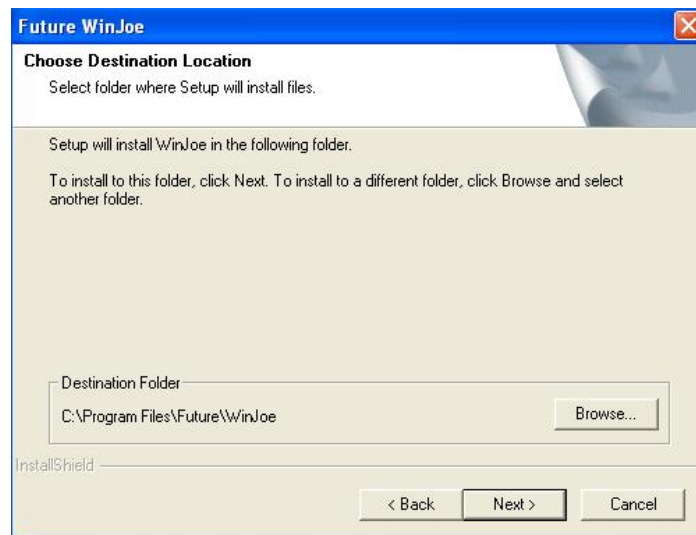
Future WinJoe

Choose Destination Location

Select folder where Setup will install files.

Setup will install WinJoe in the following folder.

To install to this folder, click Next. To install to a different folder, click Browse and select another folder.

Destination Folder

C:\Program Files\Future\WinJoe

Browse...

InstallShield

< Back

Next >

Cancel